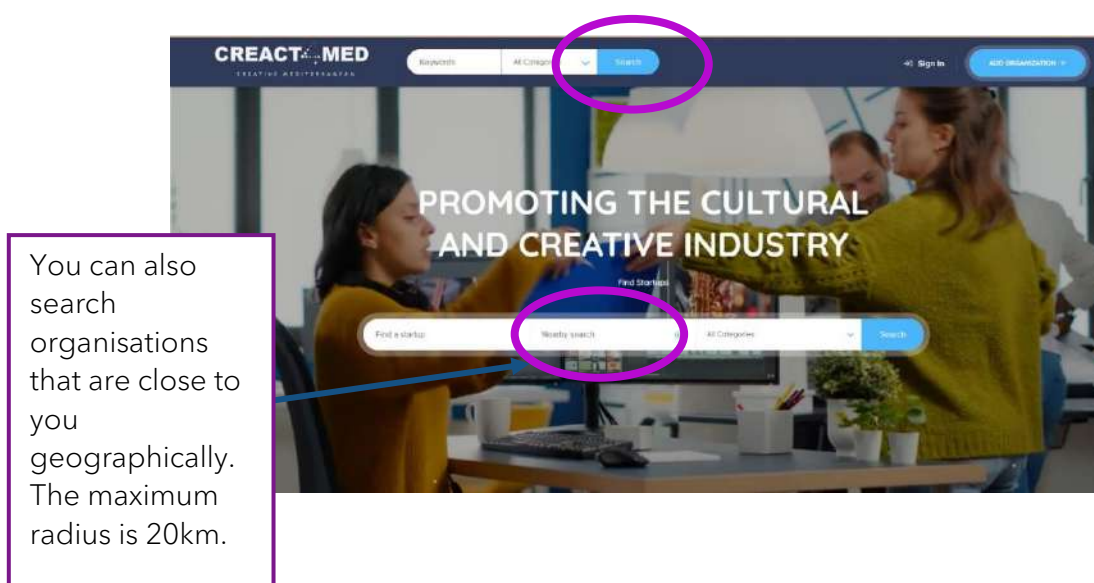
CREACT4MED
CREATIVE MEDITERRANEAN

Keywords
All Categories
Search

Sign In
ADD ORGANIZATION

PROMOTING THE CULTURAL AND CREATIVE INDUSTRY

Find Startups

Find a startup
Nearby search
All Categories
Search

You can also search organisations that are close to you geographically. The maximum radius is 20km.